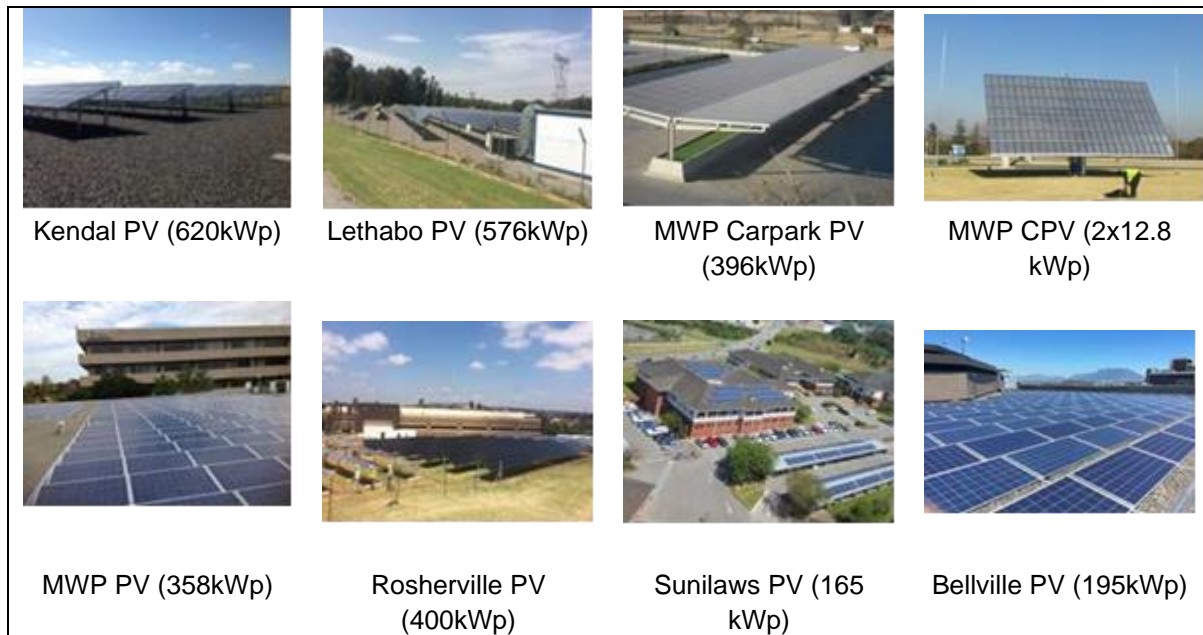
| | | | |
|---|---|---|---|
| Kendal PV (620kWp) | Lethabo PV (576kWp) | MWP Carpark PV (396kWp) | MWP CPV (2x12.8 kWp) |
| MWP PV (358kWp) | Rosherville PV (400kWp) | Sunilaws PV (165 kWp) | Bellville PV (195kWp) |